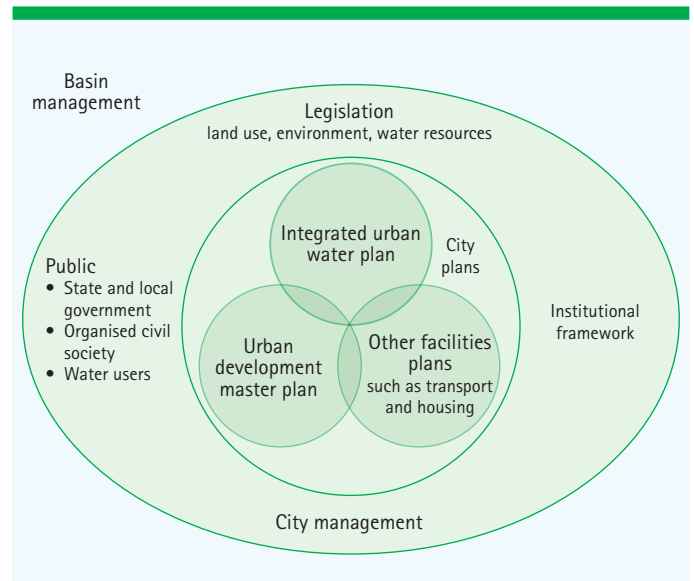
Basin management

Legislation
land use, environment, water resources

Public
• State and local government
• Organised civil society
• Water users

Integrated urban water plan

City plans

Institutional framework

Urban development master plan

Other facilities plans
such as transport and housing

City management